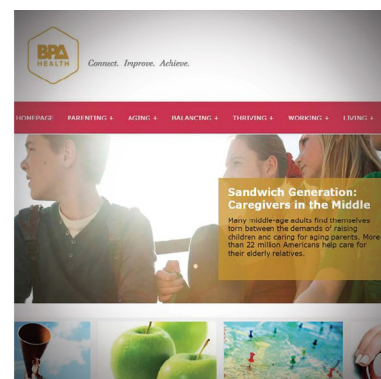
BPA HEALTH

Connect. Improve. Achieve.

HOMEPAGE PARENTING + AGING + BALANCING + THRIVING + WORKING + LIVING +

Sandwich Generation: Caregivers in the Middle

Many middle-age adults find themselves torn between the demands of raising children and caring for aging parents. More than 22 million Americans help care for their elderly relatives.